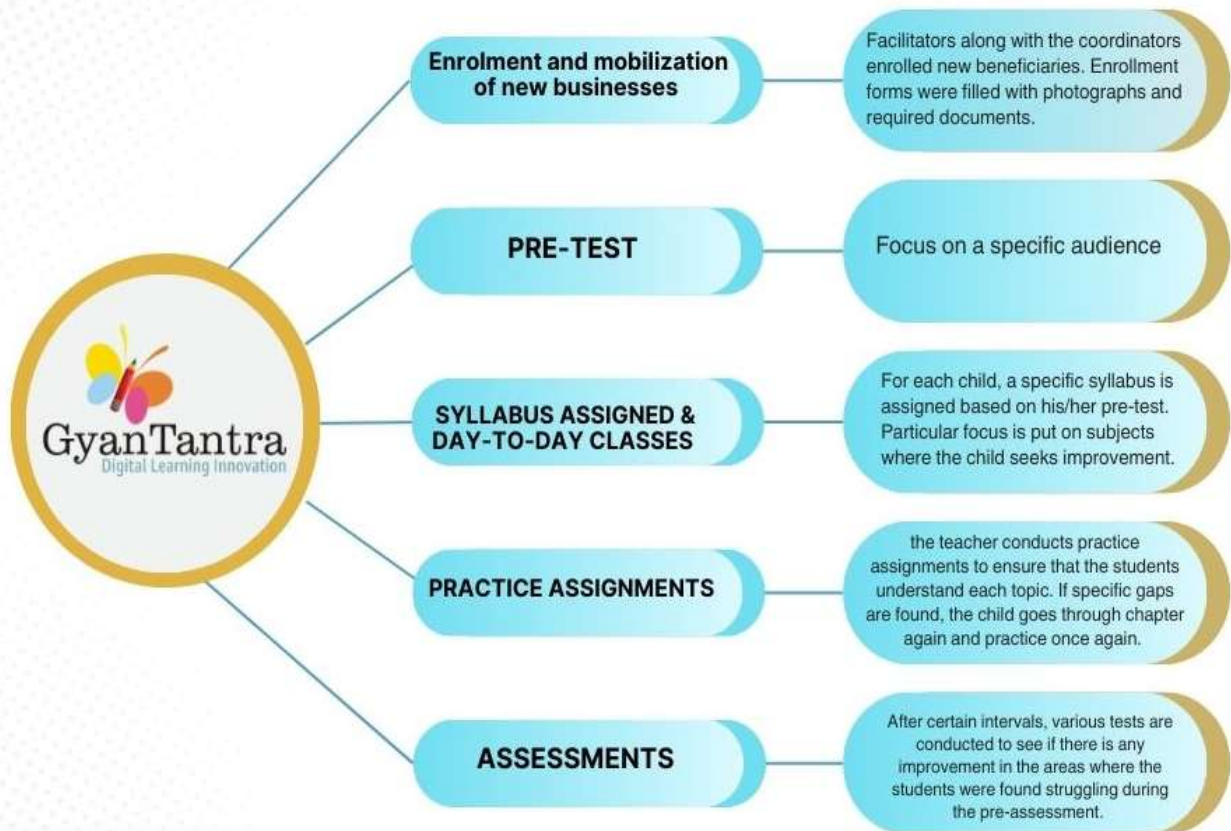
GyanTantra
Digital Learning Innovation

Enrolment and mobilization of new businesses

Facilitators along with the coordinators enrolled new beneficiaries. Enrollment forms were filled with photographs and required documents.

PRE-TEST

Focus on a specific audience

SYLLABUS ASSIGNED & DAY-TO-DAY CLASSES

For each child, a specific syllabus is assigned based on his/her pre-test. Particular focus is put on subjects where the child seeks improvement.

PRACTICE ASSIGNMENTS

the teacher conducts practice assignments to ensure that the students understand each topic. If specific gaps are found, the child goes through chapter again and practice once again.

ASSESSMENTS

After certain intervals, various tests are conducted to see if there is any improvement in the areas where the students were found struggling during the pre-assessment.